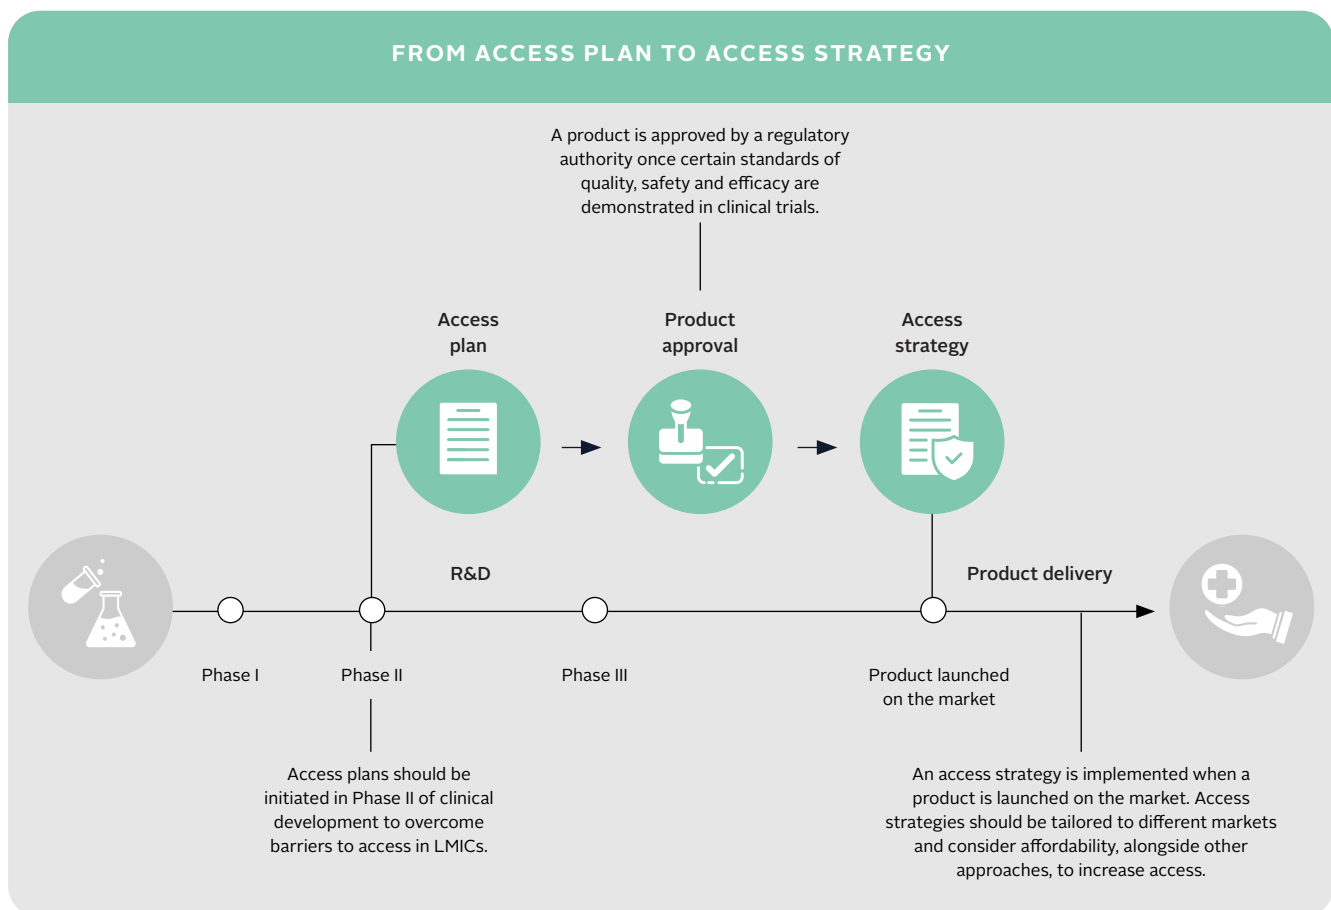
FROM ACCESS PLAN TO ACCESS STRATEGY

A product is approved by a regulatory authority once certain standards of quality, safety and efficacy are demonstrated in clinical trials.

Access plan

Product approval

Access strategy

R&D

Product delivery

Phase I

Phase II

Phase III

Product launched on the market

Access plans should be initiated in Phase II of clinical development to overcome barriers to access in LMICs.

An access strategy is implemented when a product is launched on the market. Access strategies should be tailored to different markets and consider affordability, alongside other approaches, to increase access.